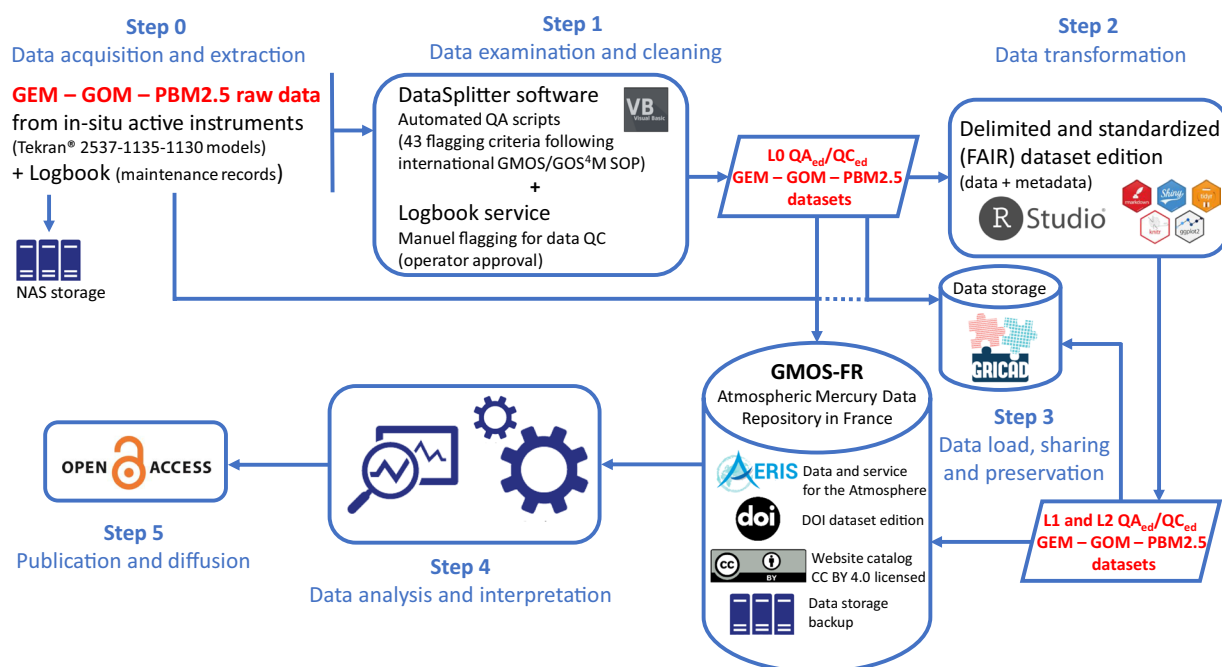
Step 0
Data acquisition and extraction

GEM – GOM – PBM2.5 raw data
from in-situ active instruments
(Tekran® 2537-1135-1130 models)
+ Logbook (maintenance records)

NAS storage

Step 1
Data examination and cleaning

DataSplitter software
VB Visual Basic
Automated QA scripts
(43 flagging criteria following international GMOS/GOS$^4$M SOP)
+
Logbook service
Manuel flagging for data QC
(operator approval)

L0 QA$_{ed}$/QC$_{ed}$
GEM – GOM – PBM2.5
datasets

Step 2
Data transformation

Delimited and standardized
(FAIR) dataset edition
(data + metadata)
R Studio
rmarkdown Shiny dplyr knitr ggplot2

Data storage
GRICAD

Step 3
Data load, sharing
and preservation

L1 and L2 QA$_{ed}$/QC$_{ed}$
GEM – GOM – PBM2.5
datasets

GMOS-FR
Atmospheric Mercury Data
Repository in France

AERIS Data and service
for the Atmosphere
doi DOI dataset edition
cc BY Website catalog
CC BY 4.0 licensed
Data storage
backup

Step 4
Data analysis and interpretation

OPEN ACCESS

Step 5
Publication and diffusion